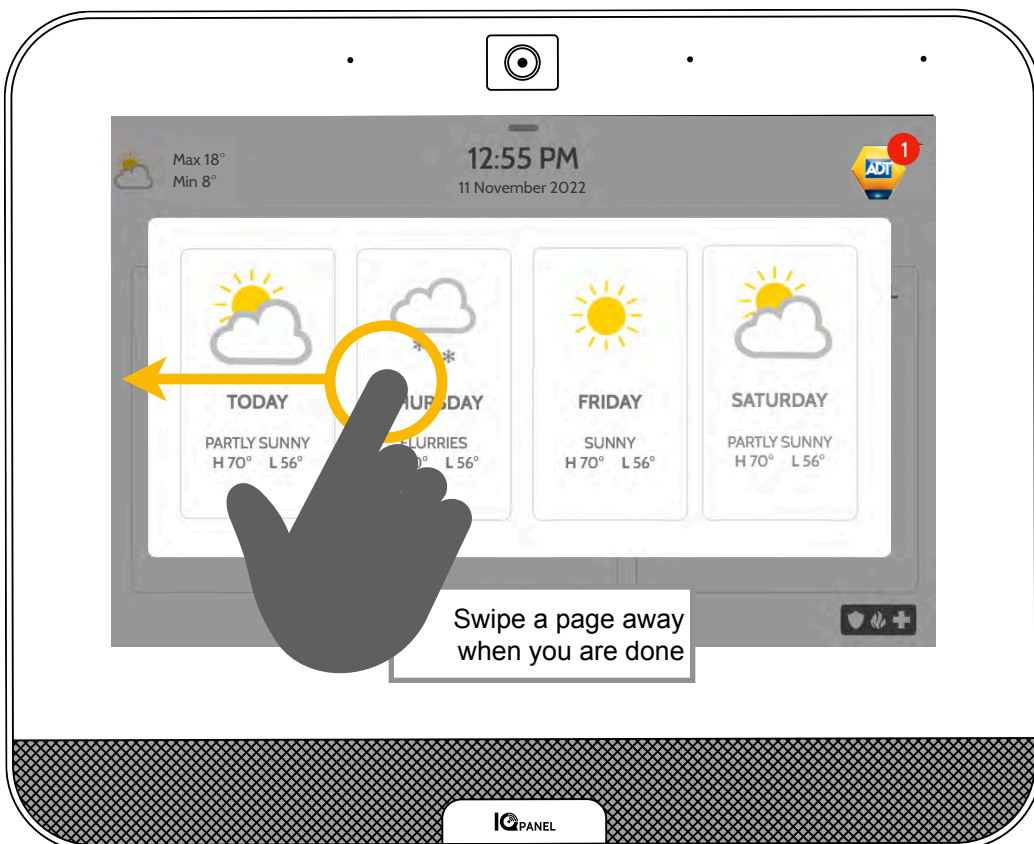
Max 18°
Min 8°

12:55 PM
11 November 2022

ADT
1

TODAY
PARTLY SUNNY
H 70° L 56°

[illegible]URSDAY
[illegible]LURRIES
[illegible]° L 56°

FRIDAY
SUNNY
H 70° L 56°

SATURDAY
PARTLY SUNNY
H 70° L 56°

Swipe a page away when you are done

IQ PANEL